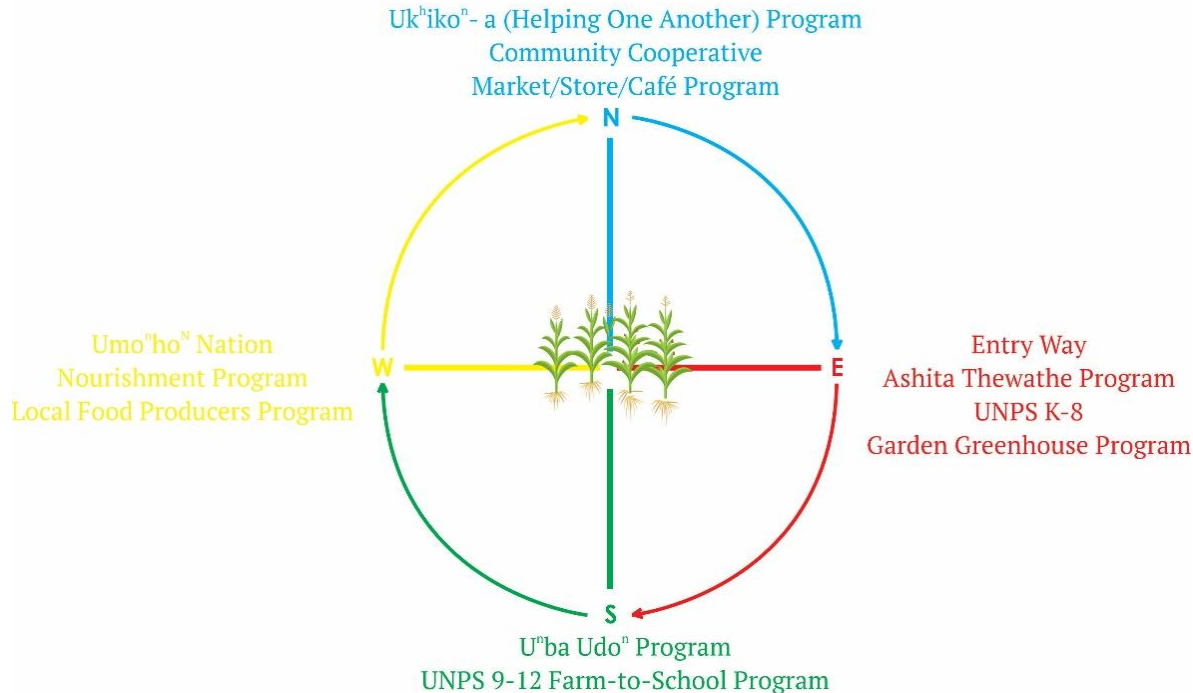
Uk$^{h}$iko$^{n}$- a (Helping One Another) Program
Community Cooperative
Market/Store/Café Program

N

Umo$^{n}$ho$^{N}$ Nation
Nourishment Program
Local Food Producers Program

W

E

Entry Way
Ashita Thewathe Program
UNPS K-8
Garden Greenhouse Program

S

U$^{n}$ba Udo$^{n}$ Program
UNPS 9-12 Farm-to-School Program